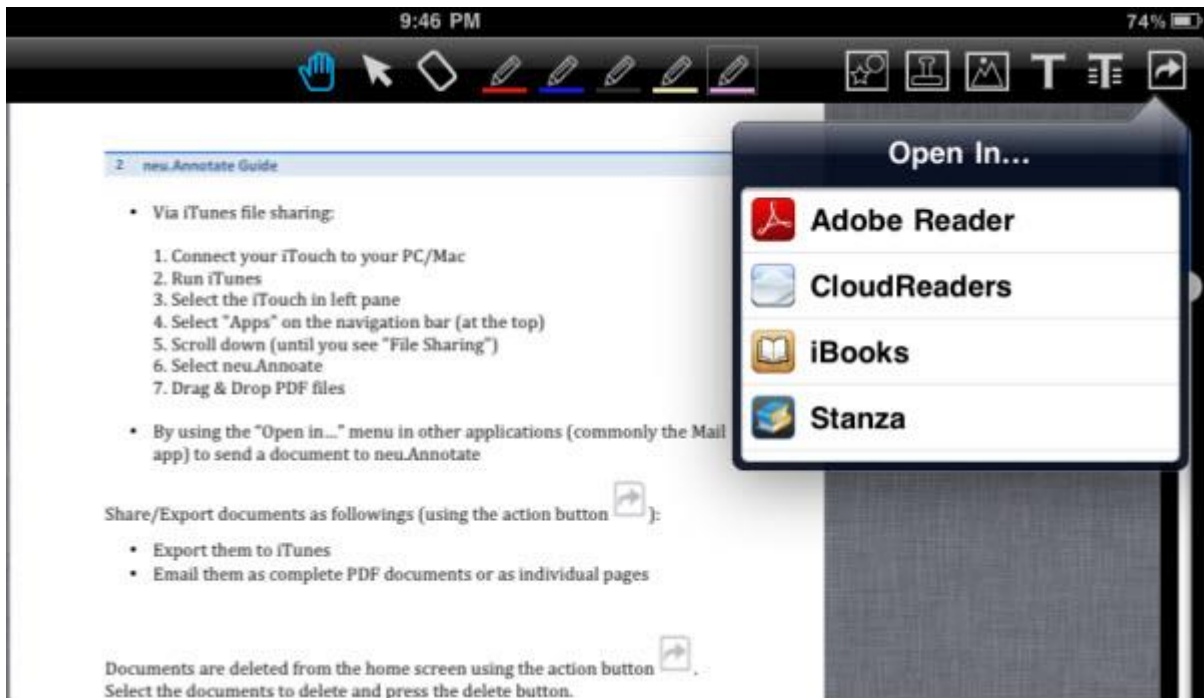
9:46 PM

74%

2 neu.Annotate Guide

- Via iTunes file sharing:

1. Connect your iTouch to your PC/Mac
2. Run iTunes
3. Select the iTouch in left pane
4. Select "Apps" on the navigation bar (at the top)
5. Scroll down (until you see "File Sharing")
6. Select neu.Annoate
7. Drag & Drop PDF files

- By using the "Open in..." menu in other applications (commonly the Mail app) to send a document to neu.Annotate

Share/Export documents as followings (using the action button ):

- Export them to iTunes
- Email them as complete PDF documents or as individual pages

Documents are deleted from the home screen using the action button . Select the documents to delete and press the delete button.

Open In...

Adobe Reader

CloudReaders

iBooks

Stanza